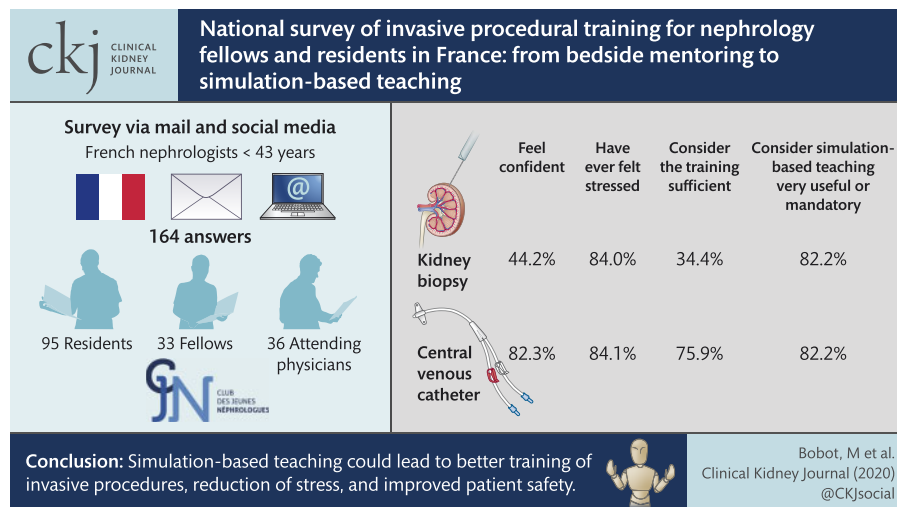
ckj CLINICAL KIDNEY JOURNAL

National survey of invasive procedural training for nephrology fellows and residents in France: from bedside mentoring to simulation-based teaching

Survey via mail and social media

French nephrologists < 43 years

@

164 answers

95 Residents

33 Fellows

36 Attending physicians

CJN CLUB DES JEUNES NÉPHROLOGUES

| | Feel confident | Have ever felt stressed | Consider the training sufficient | Consider simulation-based teaching very useful or mandatory |
|---|---|---|---|---|
| Kidney biopsy | 44.2% | 84.0% | 34.4% | 82.2% |
| Central venous catheter | 82.3% | 84.1% | 75.9% | 82.2% |

Conclusion: Simulation-based teaching could lead to better training of invasive procedures, reduction of stress, and improved patient safety.

Bobot, M et al.
Clinical Kidney Journal (2020)
@CKJsocial